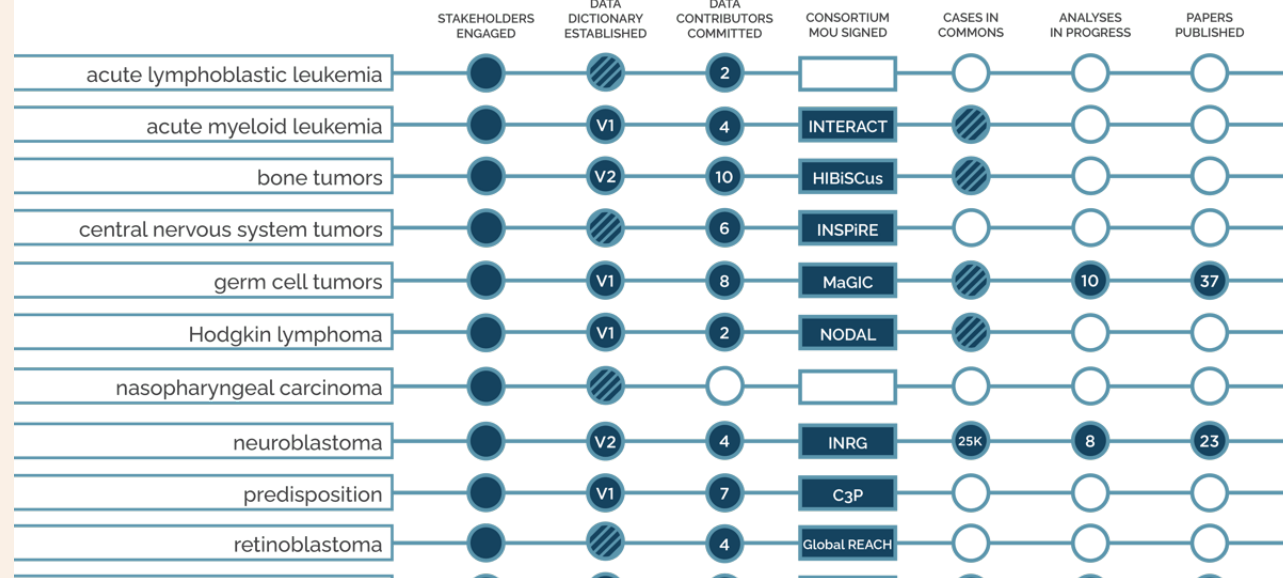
| | STAKEHOLDERS ENGAGED | DATA DICTIONARY ESTABLISHED | DATA CONTRIBUTORS COMMITTED | CONSORTIUM MOU SIGNED | CASES IN COMMONS | ANALYSES IN PROGRESS | PAPERS PUBLISHED |
|---|---|---|---|---|---|---|---|
| acute lymphoblastic leukemia | | | 2 | | | | |
| acute myeloid leukemia | | V1 | 4 | INTERACT | | | |
| bone tumors | | V2 | 10 | HIBiSCus | | | |
| central nervous system tumors | | | 6 | INSPiRE | | | |
| germ cell tumors | | V1 | 8 | MaGIC | | 10 | 37 |
| Hodgkin lymphoma | | V1 | 2 | NODAL | | | |
| nasopharyngeal carcinoma | | | | | | | |
| neuroblastoma | | V2 | 4 | INRG | 25K | 8 | 23 |
| predisposition | | V1 | 7 | C3P | | | |
| retinoblastoma | | | 4 | Global REACH | | | |